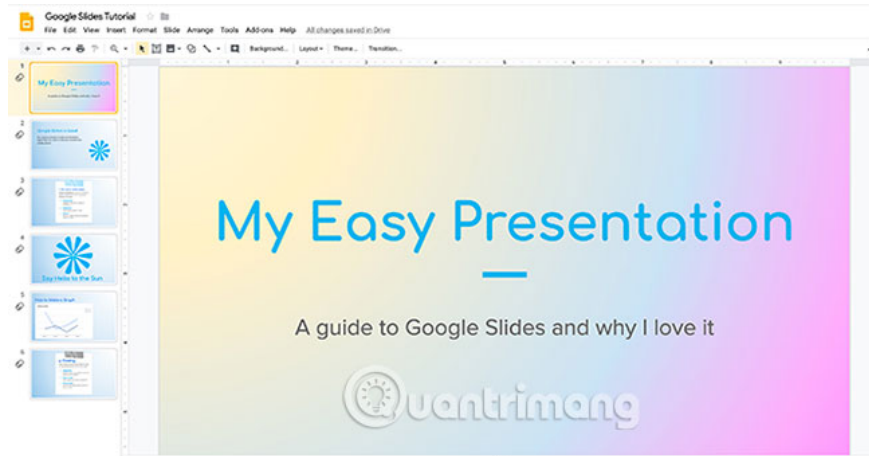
Google Slides Tutorial
File Edit View Insert Format Slide Arrange Tools Add-ons Help All changes saved in Drive
Background... Layout▾ Theme... Transition...

1
My Easy Presentation
2
3
4
Say Hello to the Sun
5
6

My Easy Presentation

A guide to Google Slides and why I love it

Quantrimang